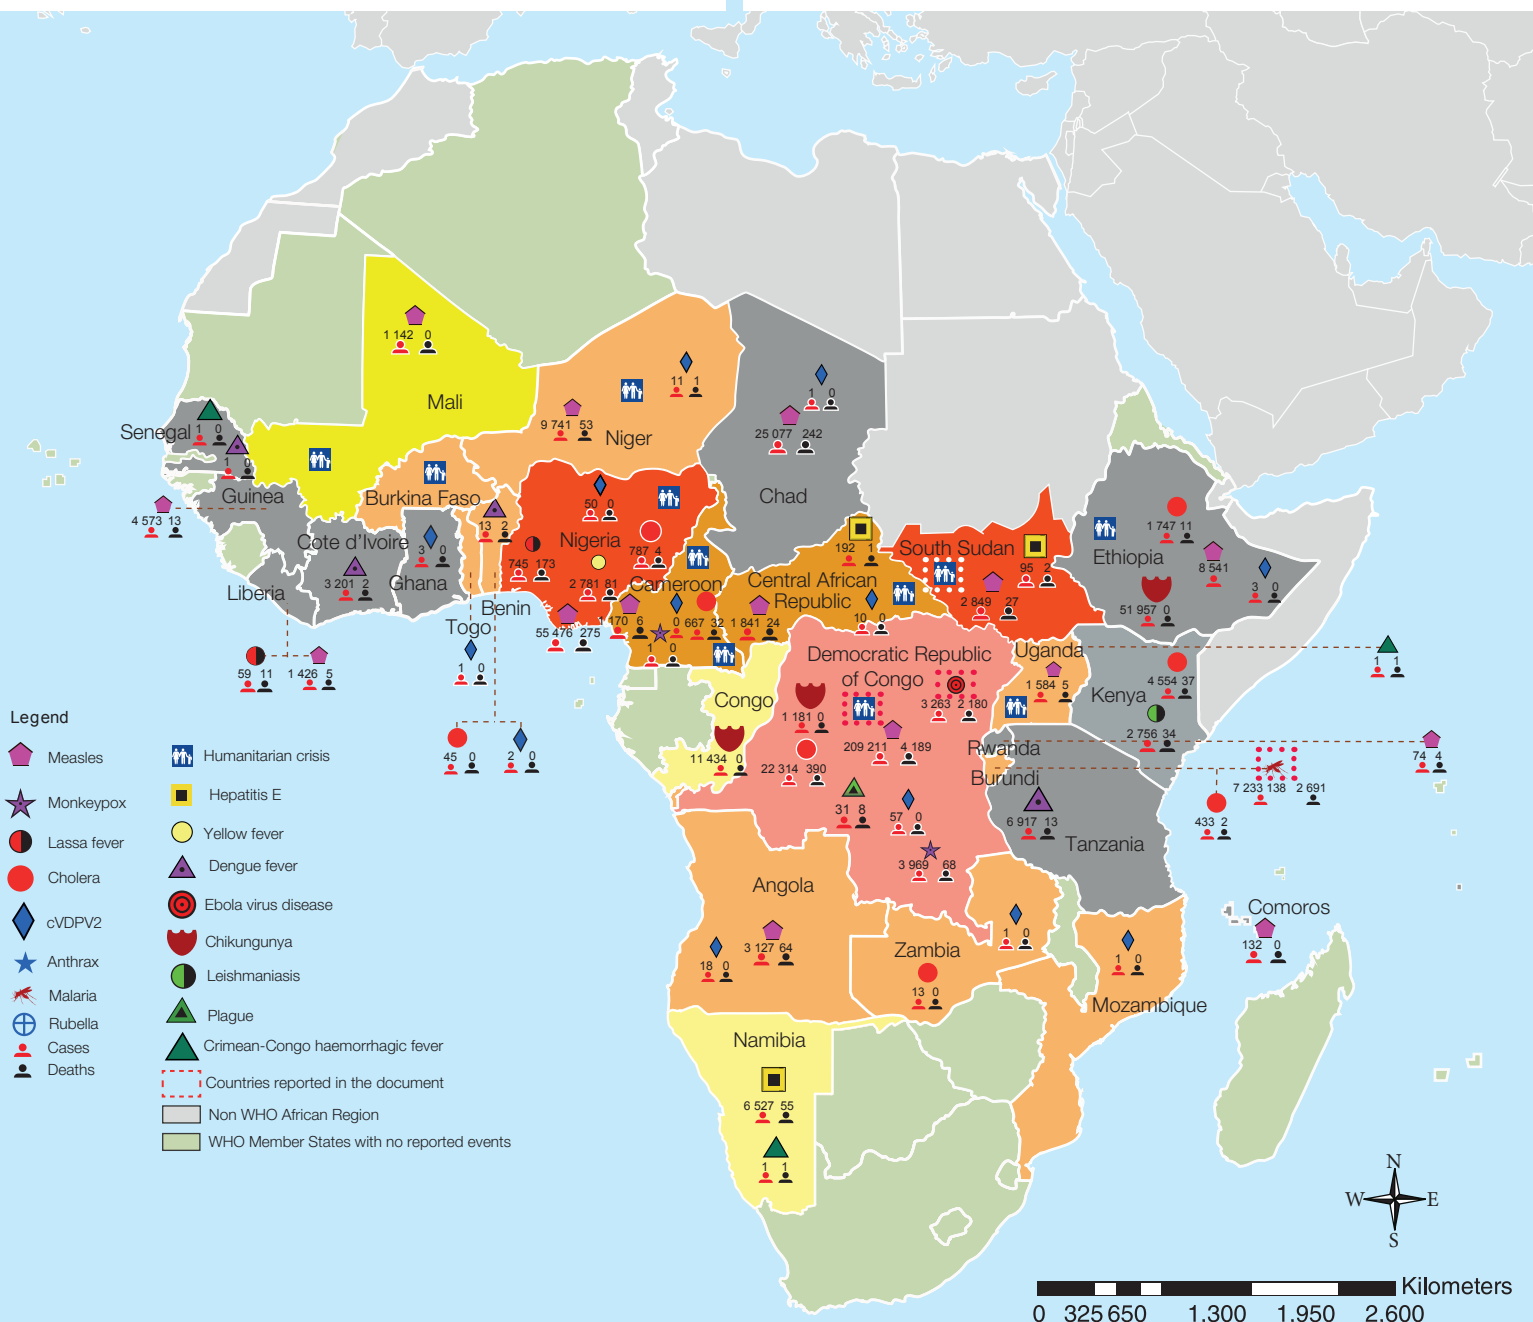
1 142 0
Mali
Senegal 1 0
1 0
Guinea
4 573 13
11 1
9 741 53
Niger
1 0
25 077 242
Chad
Burkina Faso
13 2
50 0
Nigeria
787 4
745 173
2 781 81
Cote d'Ivoire
3 0
3 201 2
Ghana
Liberia
Benin
Togo
55 476 275
1 170 6
0 667 32
Cameroon
1 0
192 1
South Sudan
95 2
2 849 27
Central African Republic
1 841 24
10 0
1 747 11
Ethiopia
8 541
3 0
51 957 0
59 11
1 426 5
1 0
45 0
2 0
Democratic Republic of Congo
3 263 2 180
1 181 0
209 211 4 189
22 314 390
Congo
11 434 0
Uganda
1 584 5
Kenya
4 554 37
2 756 34
1 1
74 4
Rwanda
Burundi
7 233 138 2 691
433 2
6 917 13
Tanzania
31 8
57 0
3 969 68
Angola
3 127 64
18 0
Zambia
13 0
1 0
1 0
Mozambique
Comoros
132 0
Namibia
6 527 55
1 1
Legend
Measles
Monkeypox
Lassa fever
Cholera
cVDPV2
Anthrax
Malaria
Rubella
Cases
Deaths
Humanitarian crisis
Hepatitis E
Yellow fever
Dengue fever
Ebola virus disease
Chikungunya
Leishmaniasis
Plague
Crimean-Congo haemorrhagic fever
Countries reported in the document
Non WHO African Region
WHO Member States with no reported events
N
W E
S
Kilometers
0 325 650 1,300 1,950 2,600